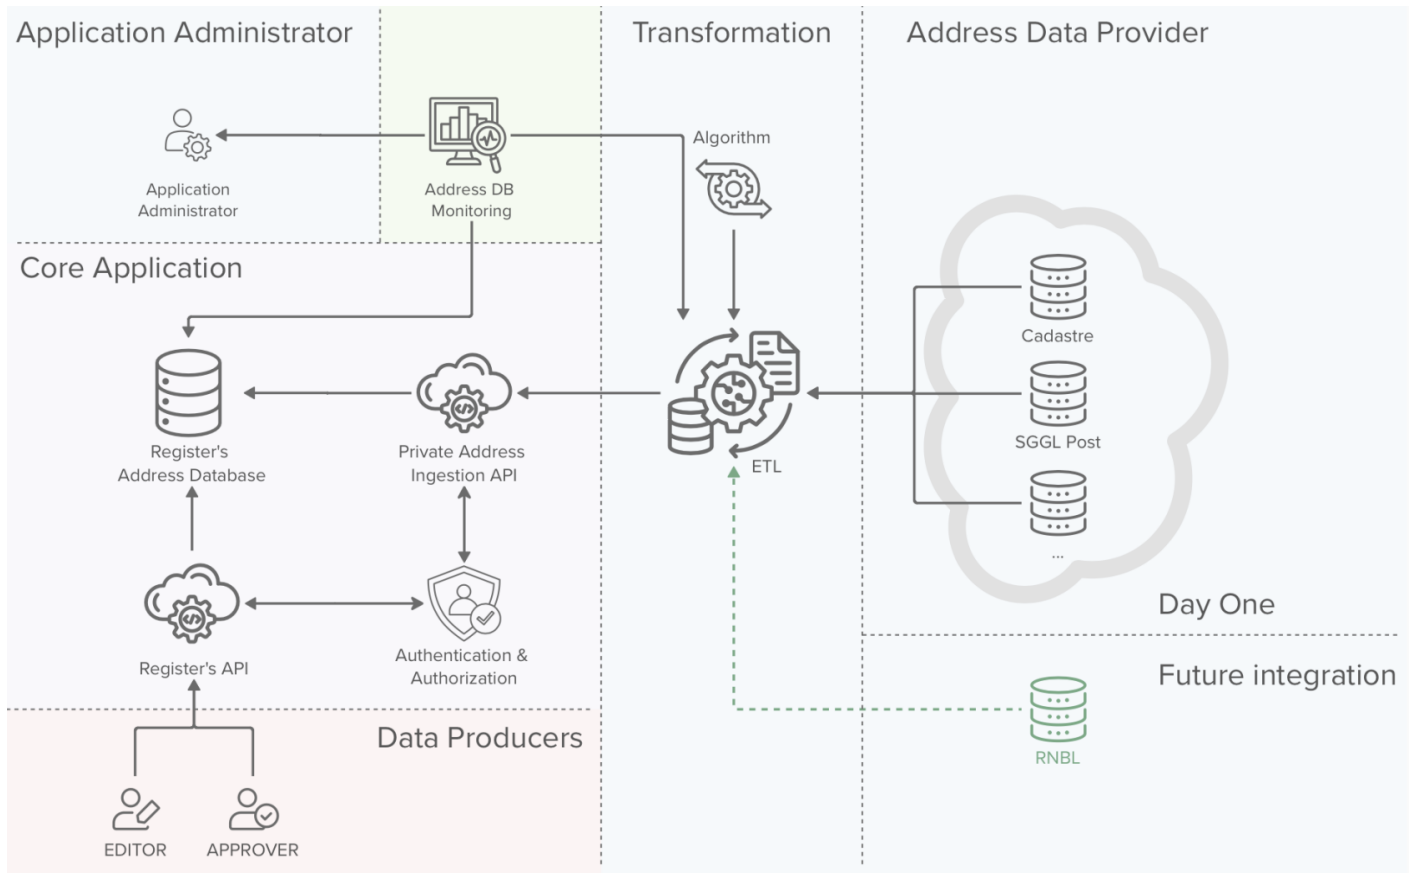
Application Administrator

Transformation

Address Data Provider

Application Administrator

Address DB Monitoring

Algorithm

Core Application

Cadastre

Register's Address Database

Private Address Ingestion API

ETL

SGGL Post

...

Day One

Register's API

Authentication & Authorization

Future integration

Data Producers

RNBL

EDITOR

APPROVER